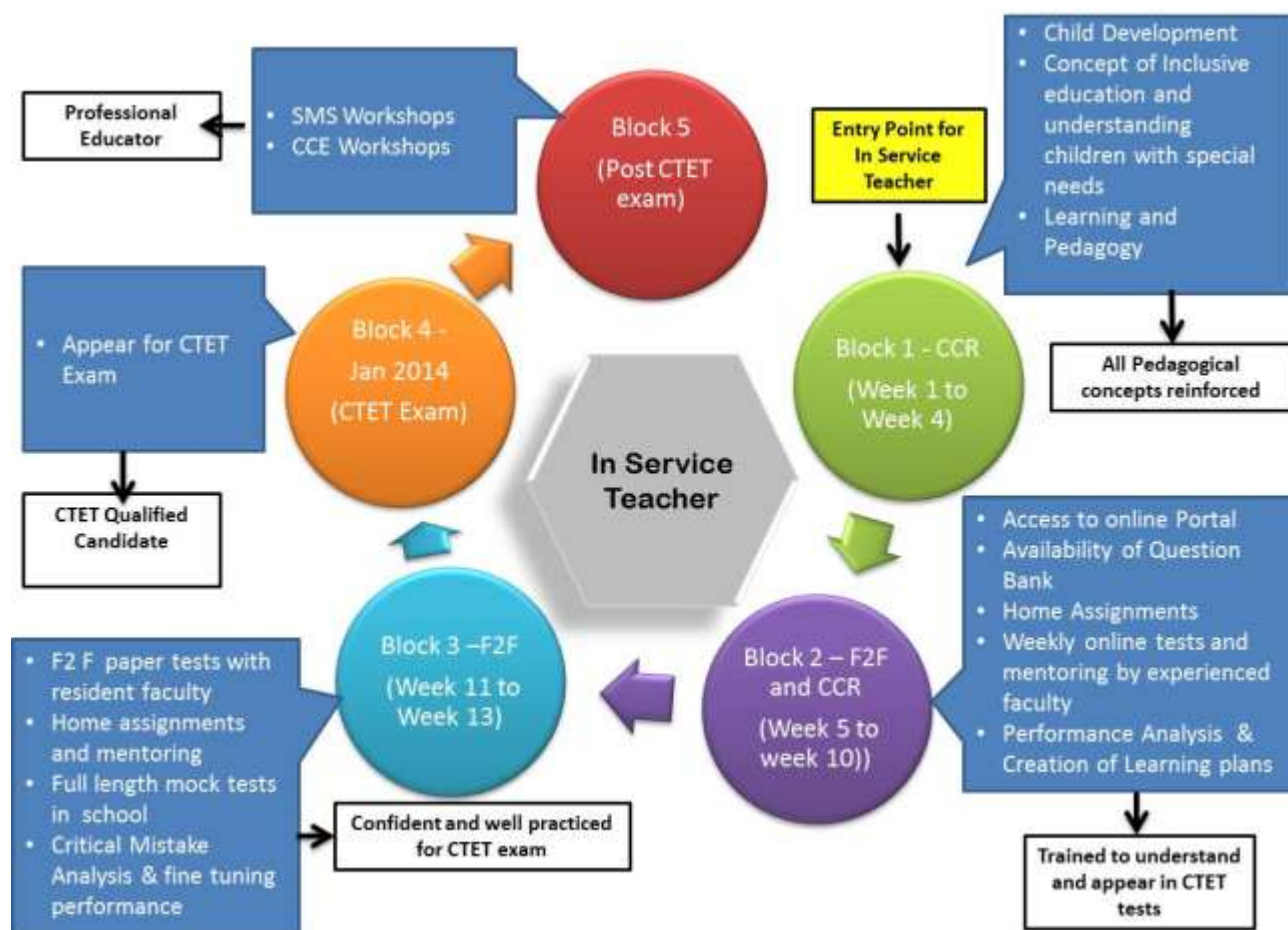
Professional Educator

• SMS Workshops
• CCE Workshops

Block 5
(Post CTET exam)

Entry Point for In Service Teacher

• Child Development
• Concept of Inclusive education and understanding children with special needs
• Learning and Pedagogy

All Pedagogical concepts reinforced

• Appear for CTET Exam

CTET Qualified Candidate

Block 4 - Jan 2014 (CTET Exam)

In Service Teacher

Block 1 - CCR
(Week 1 to Week 4)

• Access to online Portal
• Availability of Question Bank
• Home Assignments
• Weekly online tests and mentoring by experienced faculty
• Performance Analysis & Creation of Learning plans

Trained to understand and appear in CTET tests

Block 2 – F2F and CCR
(Week 5 to week 10))

Block 3 –F2F
(Week 11 to Week 13)

• F2 F paper tests with resident faculty
• Home assignments and mentoring
• Full length mock tests in school
• Critical Mistake Analysis & fine tuning performance

Confident and well practiced for CTET exam